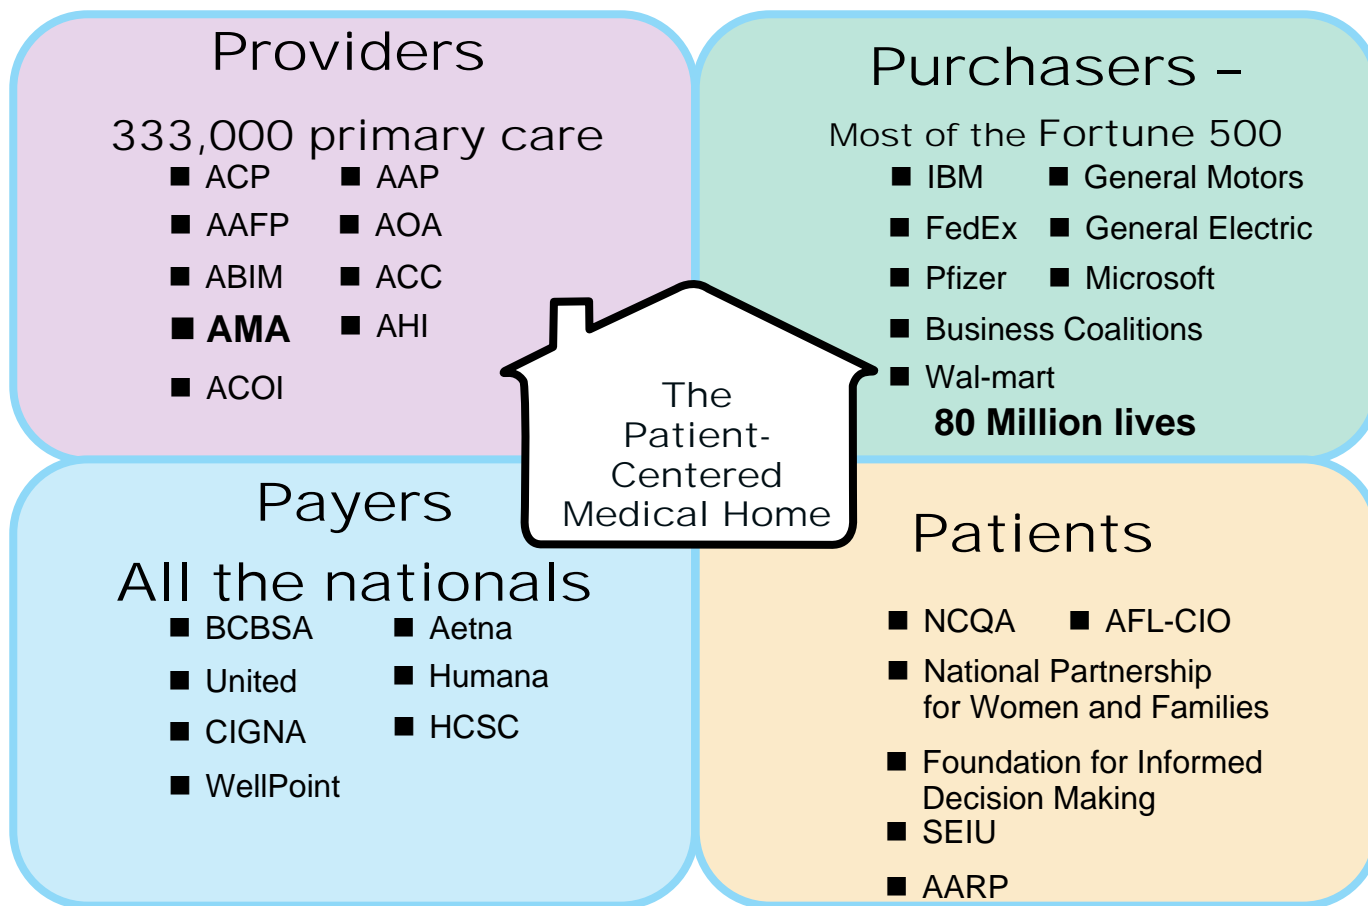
Providers

333,000 primary care

- ACP
- AAFP
- ABIM
- **AMA**
- ACOI

- AAP
- AOA
- ACC
- AHI

Purchasers –

Most of the Fortune 500

- IBM
- FedEx
- Pfizer

- General Motors
- General Electric
- Microsoft

- Business Coalitions
- Wal-mart

**80 Million lives**

The Patient-Centered Medical Home

Payers

All the nationals

- BCBSA
- United
- CIGNA
- WellPoint

- Aetna
- Humana
- HCSC

Patients

- NCQA
- AFL-CIO
- National Partnership for Women and Families
- Foundation for Informed Decision Making
- SEIU
- AARP